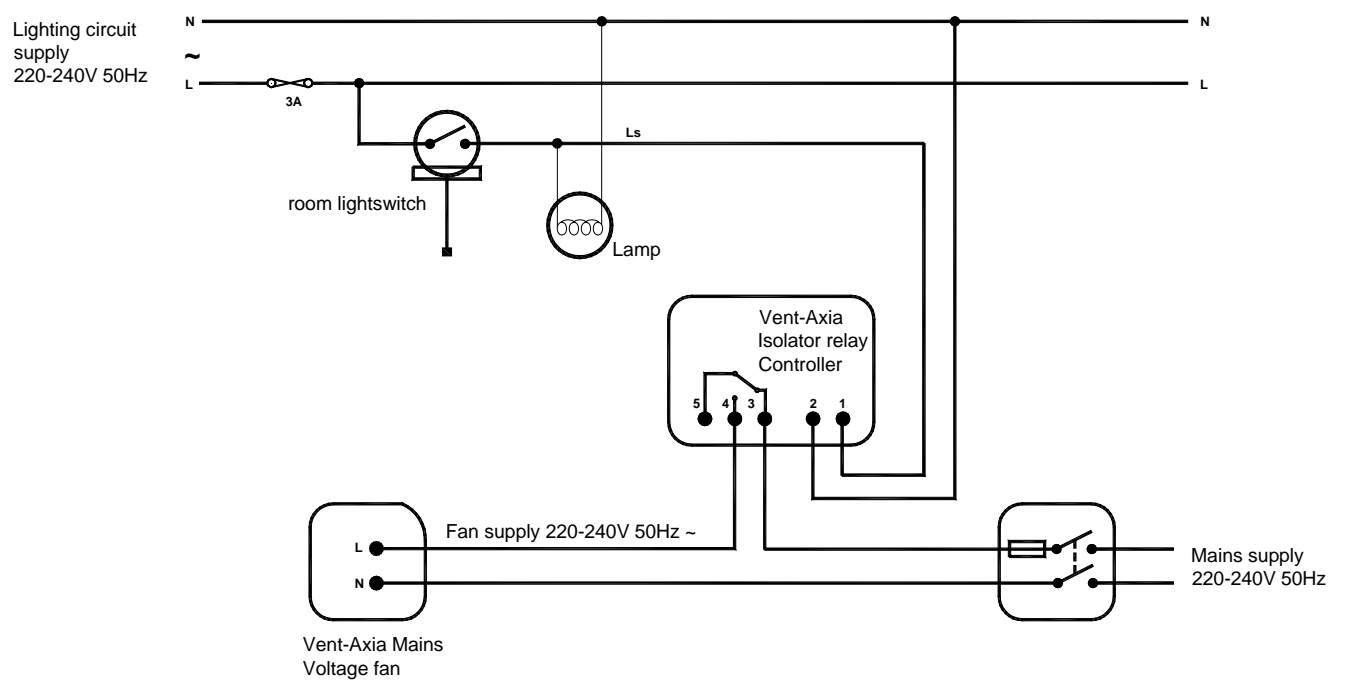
Lighting circuit supply
~
220-240V 50Hz

N
N
L
L
3A
Ls

room lightswitch

Lamp

Vent-Axia
Isolator relay
Controller

5
4
3
2
1

L
N

Fan supply 220-240V 50Hz ~

Mains supply
220-240V 50Hz

Vent-Axia Mains
Voltage fan